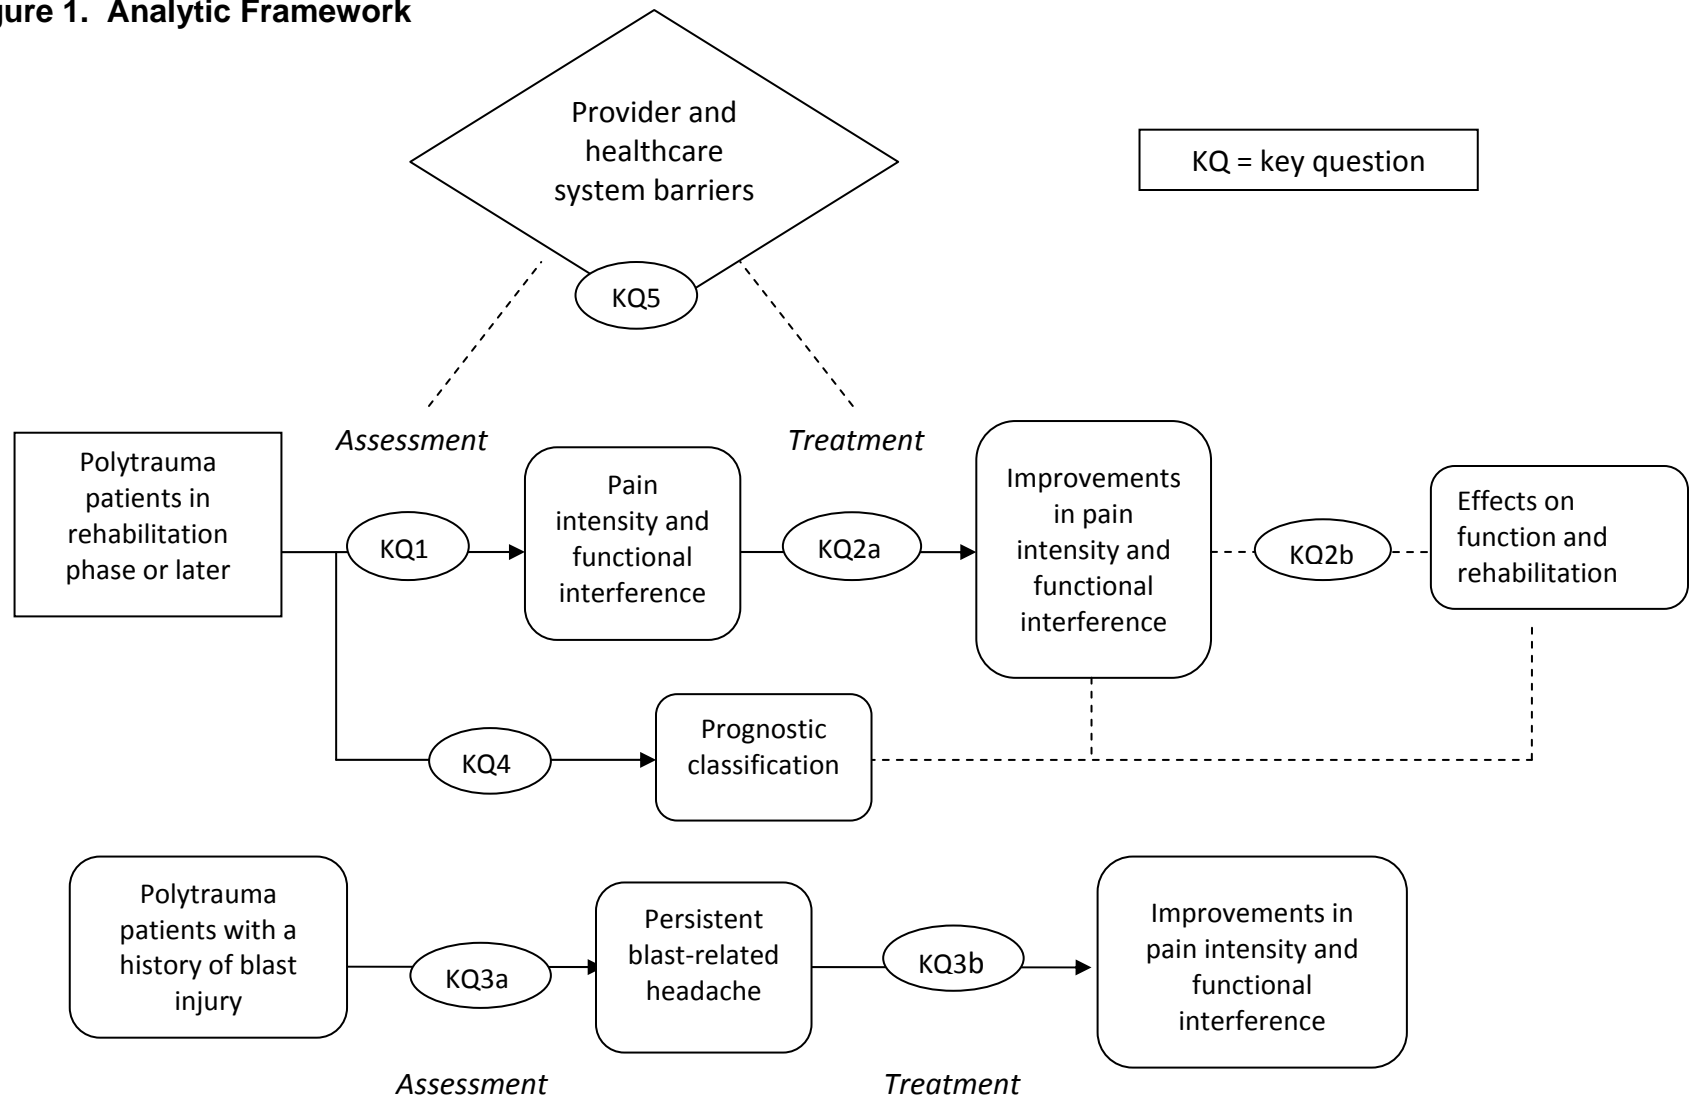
gure 1. Analytic Framework

Provider and healthcare system barriers

KQ = key question

KQ5

Assessment

Treatment

Polytrauma patients in rehabilitation phase or later

KQ1

Pain intensity and functional interference

KQ2a

Improvements in pain intensity and functional interference

KQ2b

Effects on function and rehabilitation

KQ4

Prognostic classification

Polytrauma patients with a history of blast injury

KQ3a

Persistent blast-related headache

KQ3b

Improvements in pain intensity and functional interference

Assessment

Treatment